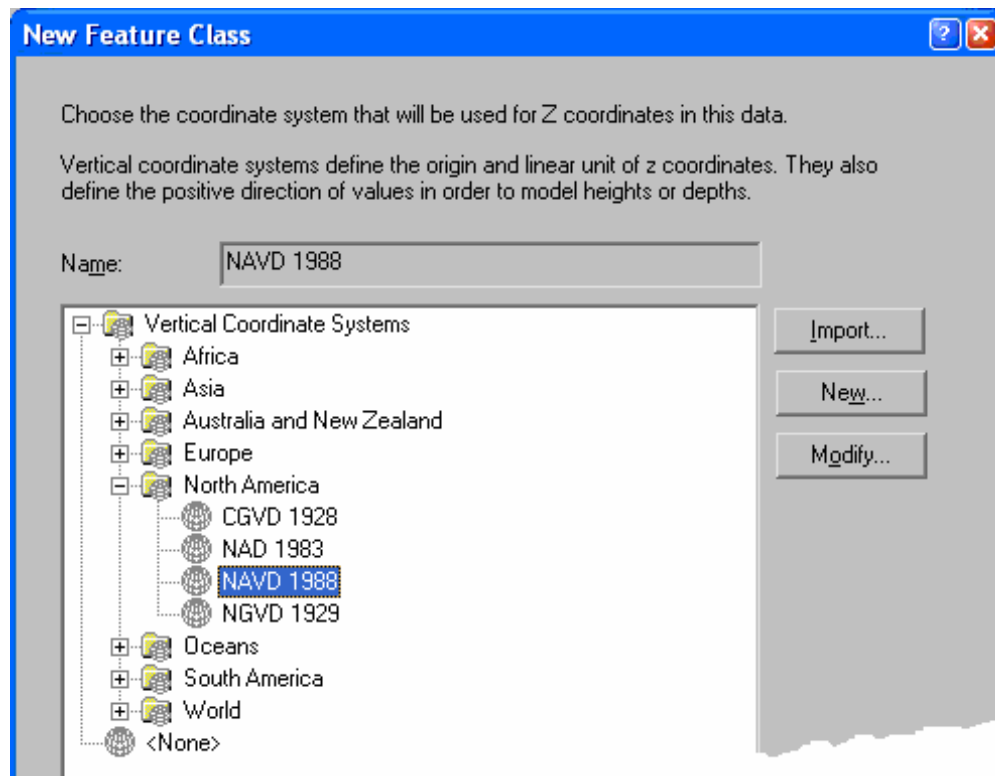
New Feature Class

Choose the coordinate system that will be used for Z coordinates in this data.

Vertical coordinate systems define the origin and linear unit of z coordinates. They also define the positive direction of values in order to model heights or depths.

Name: NAVD 1988

Vertical Coordinate Systems
Africa
Asia
Australia and New Zealand
Europe
North America
CGVD 1928
NAD 1983
NAVD 1988
NGVD 1929
Oceans
South America
World
<None>

Import...
New...
Modify...